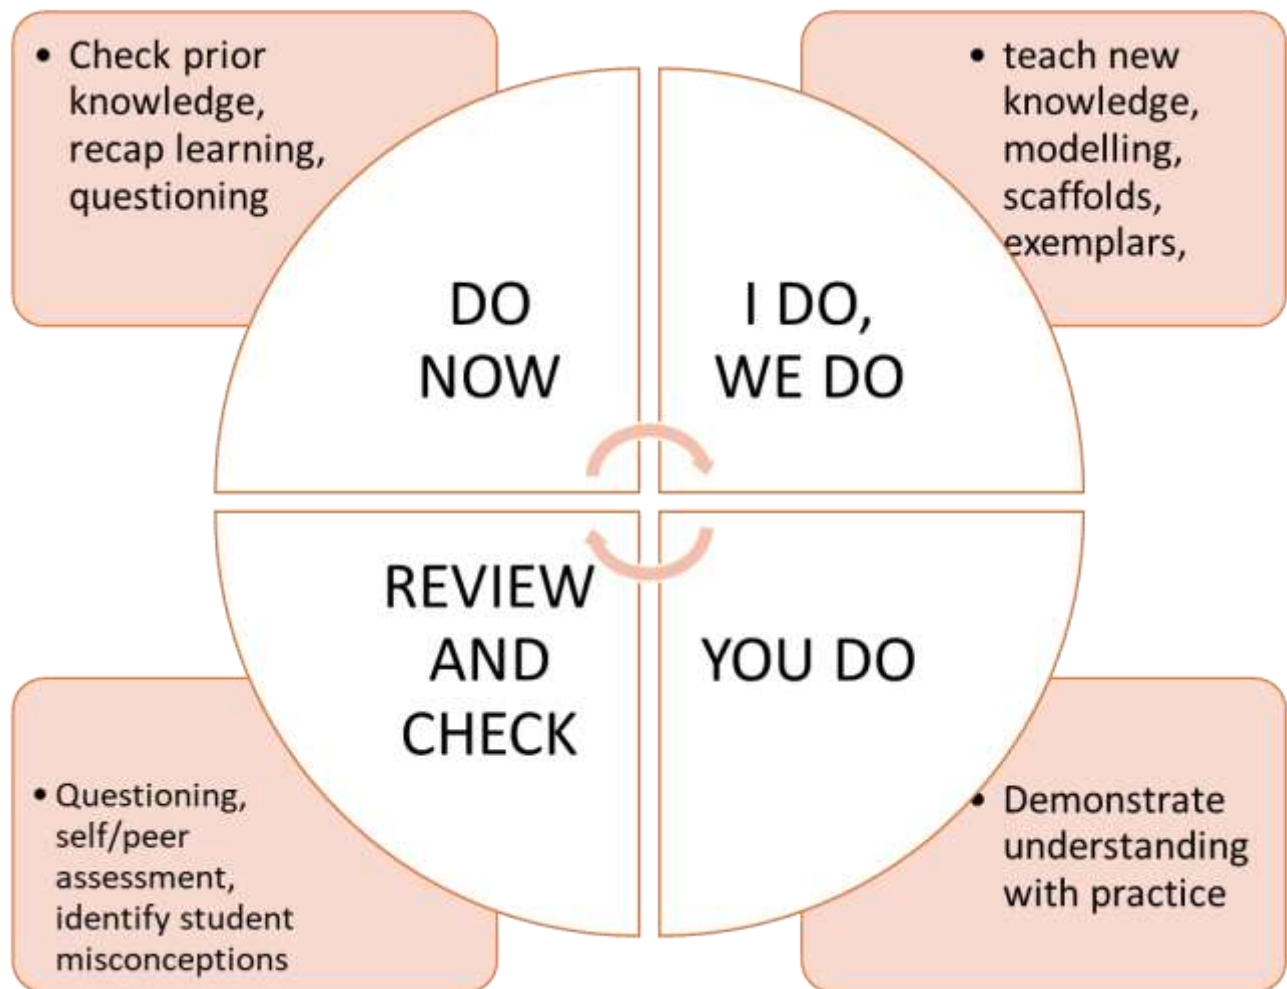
• Check prior knowledge, recap learning, questioning

• teach new knowledge, modelling, scaffolds, exemplars,

DO NOW

I DO, WE DO

REVIEW AND CHECK

YOU DO

• Questioning, self/peer assessment, identify student misconceptions

• Demonstrate understanding with practice